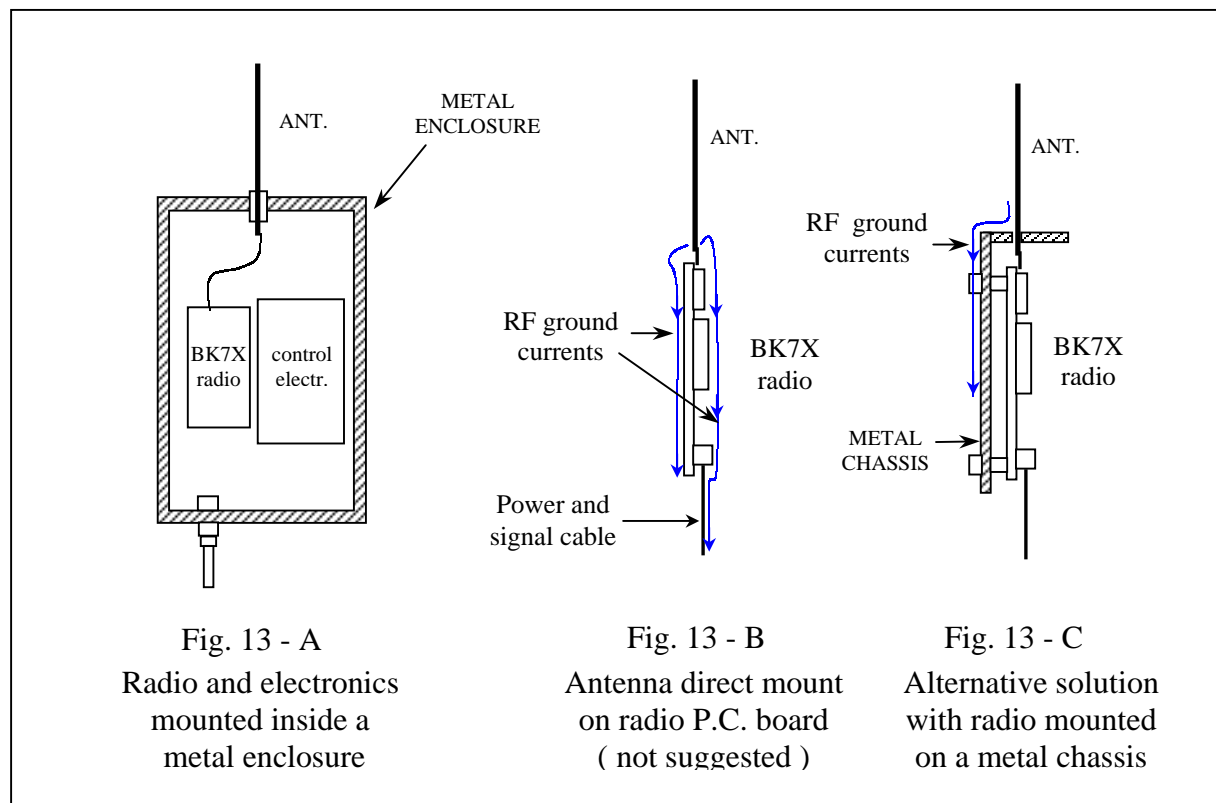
ANT.

METAL ENCLOSURE

BK7X radio

control electr.

Fig. 13 - A
Radio and electronics mounted inside a metal enclosure

ANT.

RF ground currents

BK7X radio

Power and signal cable

Fig. 13 - B
Antenna direct mount on radio P.C. board ( not suggested )

ANT.

RF ground currents

BK7X radio

METAL CHASSIS

Fig. 13 - C
Alternative solution with radio mounted on a metal chassis